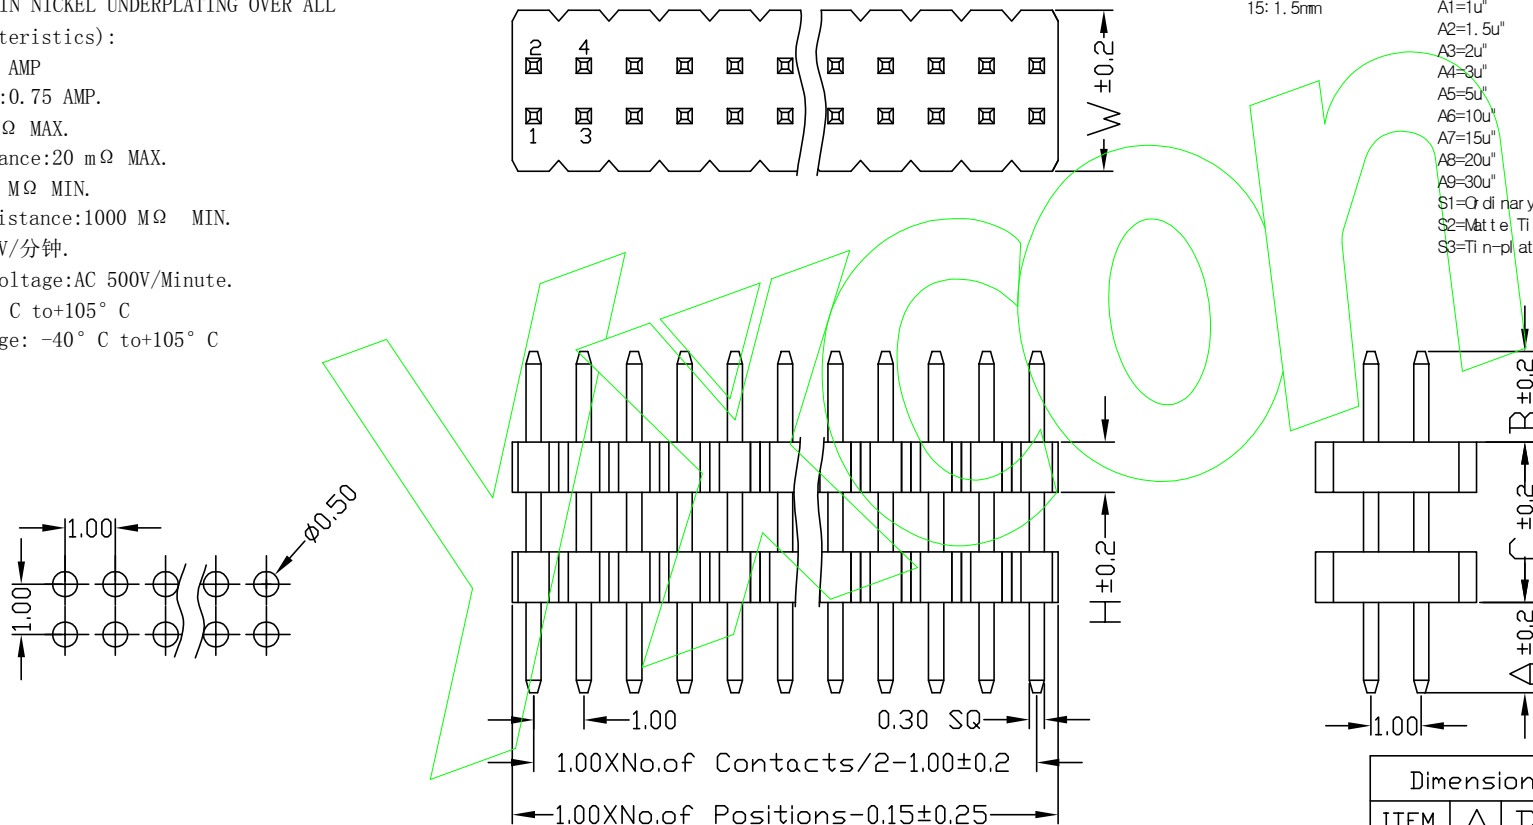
IN NICKEL UNDERPLATING OVER ALL
teristics):
AMP
:0.75 AMP.
Ω MAX.
ance:20 mΩ MAX.
MΩ MIN.
istance:1000 MΩ MIN.
V/分钟.
oltage:AC 500V/Minute.
C to+105° C
ge: -40° C to+105° C

15: 1.5mm

A1=1u"
A2=1.5u"
A3=2u"
A4=3u"
A5=5u"
A6=10u"
A7=15u"
A8=20u"
A9=30u"
S1=Ordinary
S2=Matte Ti
S3=Tin-plat

2 4
1 3

W±0.2

B±0.2

C±0.2

H±0.2

A±0.2

1.00

1.00

1.00

Ø0.50

1.00

0.30 SQ

1.00XNo.of Contacts/2-1.00±0.2

1.00XNo.of Positions-0.15±0.25

1.00

Dimension
ITEM A T